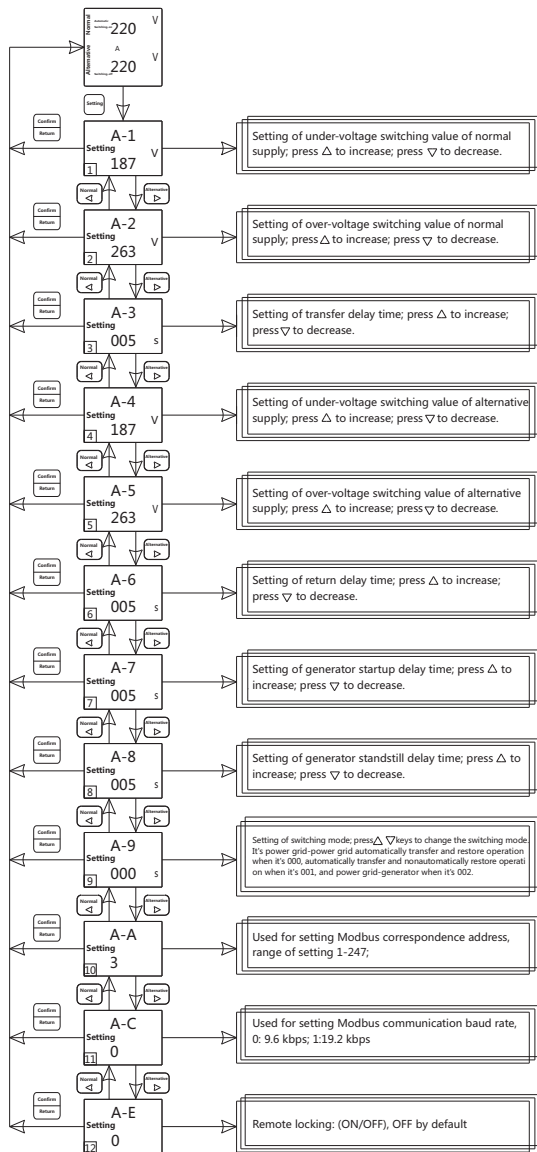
Normal
220 V
A
Alternative
220 V

Setting

Confirm
Return
A-1
Setting
187 V
1
Setting of under-voltage switching value of normal supply; press △ to increase; press ▽ to decrease.

Normal ◁
Alternative ▷

Confirm
Return
A-2
Setting
263 V
2
Setting of over-voltage switching value of normal supply; press △ to increase; press ▽ to decrease.

Normal ◁
Alternative ▷

Confirm
Return
A-3
Setting
005 s
3
Setting of transfer delay time; press △ to increase; press ▽ to decrease.

Normal ◁
Alternative ▷

Confirm
Return
A-4
Setting
187 V
4
Setting of under-voltage switching value of alternative supply; press △ to increase; press ▽ to decrease.

Normal ◁
Alternative ▷

Confirm
Return
A-5
Setting
263 V
5
Setting of over-voltage switching value of alternative supply; press △ to increase; press ▽ to decrease.

Normal ◁
Alternative ▷

Confirm
Return
A-6
Setting
005 s
6
Setting of return delay time; press △ to increase; press ▽ to decrease.

Normal ◁
Alternative ▷

Confirm
Return
A-7
Setting
005 s
7
Setting of generator startup delay time; press △ to increase; press ▽ to decrease.

Normal ◁
Alternative ▷

Confirm
Return
A-8
Setting
005 s
8
Setting of generator standstill delay time; press △ to increase; press ▽ to decrease.

Normal ◁
Alternative ▷

Confirm
Return
A-9
Setting
000 s
9
Setting of switching mode; press△ ▽keys to change the switching mode. It's power grid-power grid automatically transfer and restore operation when it's 000, automatically transfer and nonautomatically restore operati on when it's 001, and power grid-generator when it's 002.

Normal ◁
Alternative ▷

Confirm
Return
A-A
Setting
3
10
Used for setting Modbus correspondence address, range of setting 1-247;

Normal ◁
Alternative ▷

Confirm
Return
A-C
Setting
0
11
Used for setting Modbus communication baud rate, 0: 9.6 kbps; 1:19.2 kbps

Normal ◁
Alternative ▷

Confirm
Return
A-E
Setting
0
12
Remote locking: (ON/OFF), OFF by default